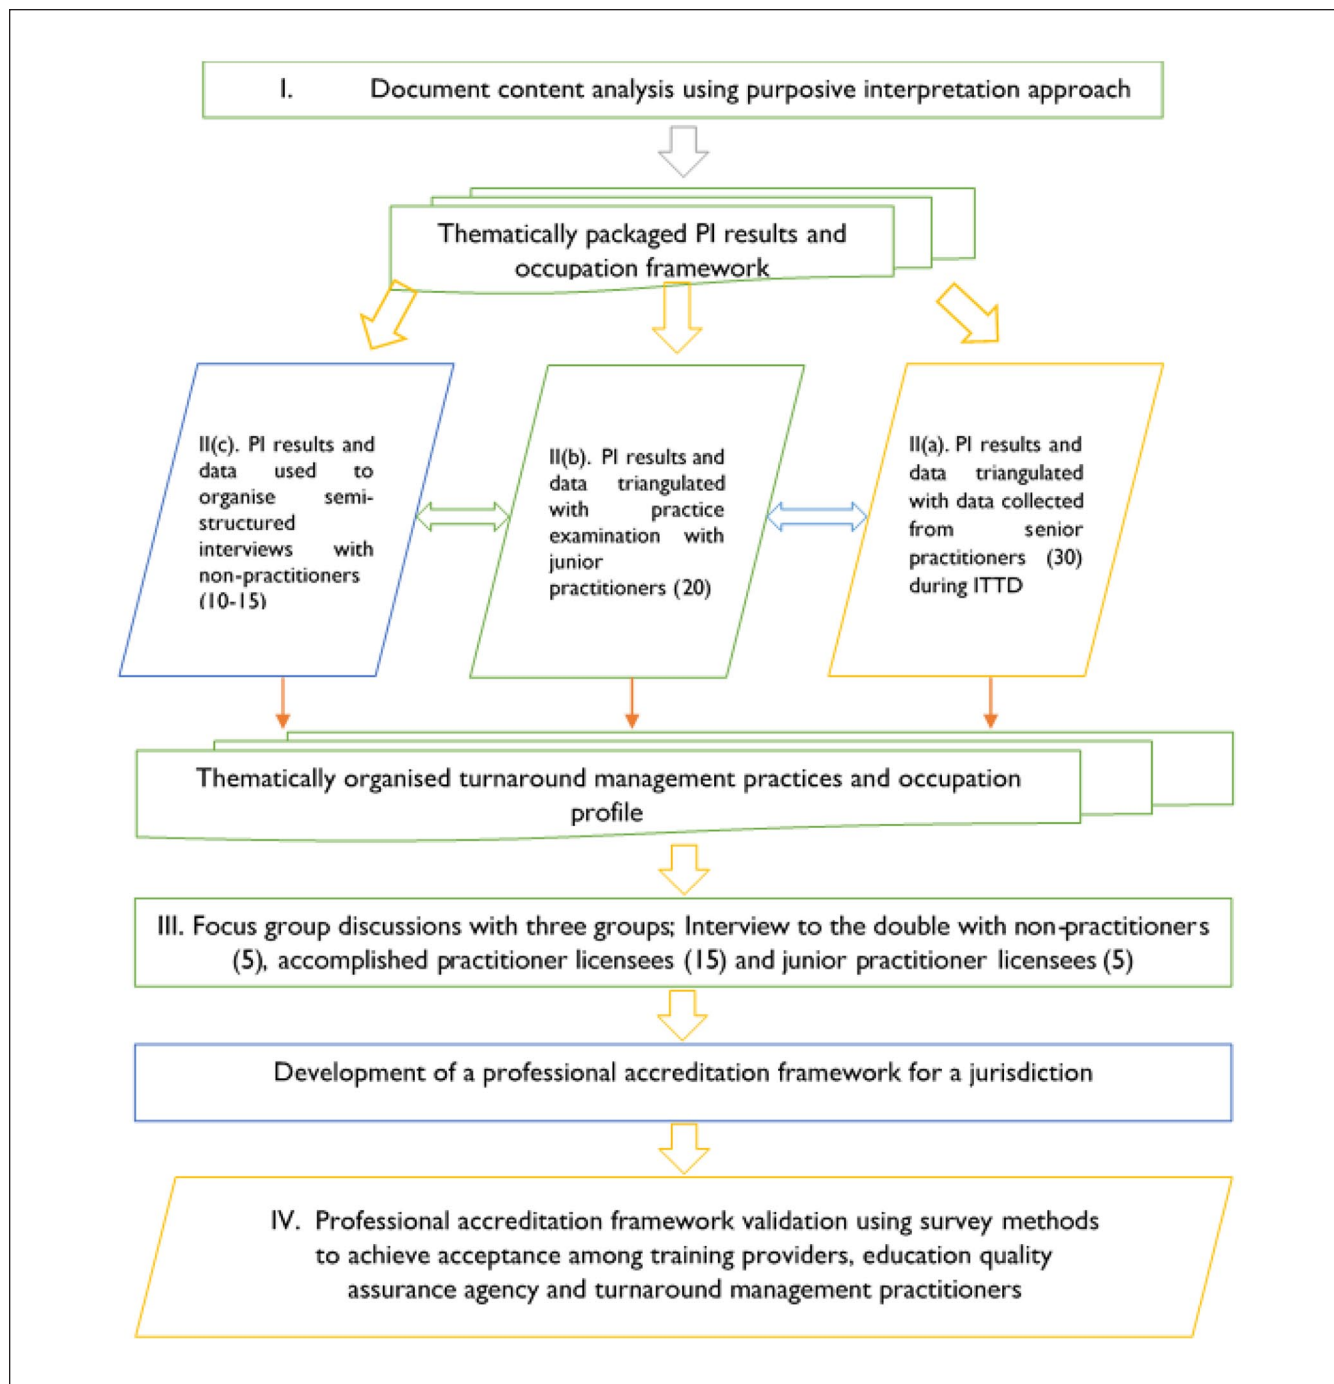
I. Document content analysis using purposive interpretation approach

Thematically packaged PI results and occupation framework

II(c). PI results and data used to organise semi-structured interviews with non-practitioners (10-15)

II(b). PI results and data triangulated with practice examination with junior practitioners (20)

II(a). PI results and data triangulated with data collected from senior practitioners (30) during ITTD

Thematically organised turnaround management practices and occupation profile

III. Focus group discussions with three groups; Interview to the double with non-practitioners (5), accomplished practitioner licensees (15) and junior practitioner licensees (5)

Development of a professional accreditation framework for a jurisdiction

IV. Professional accreditation framework validation using survey methods to achieve acceptance among training providers, education quality assurance agency and turnaround management practitioners